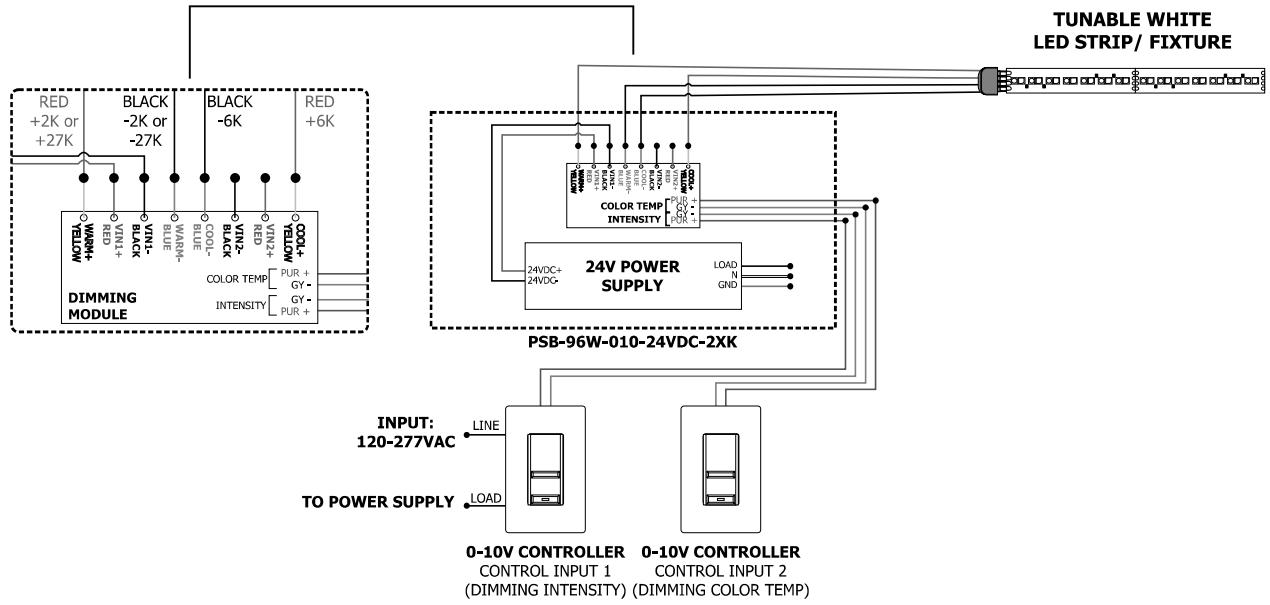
TUNABLE WHITE
LED STRIP/ FIXTURE

RED
+2K or
+27K

BLACK
-2K or
-27K

BLACK
-6K

RED
+6K

WARM+
YELLOW

VIN1+
RED

VIN1-
BLACK

WARM-
BLUE

COOL-
BLUE

VIN2-
BLACK

VIN2+
RED

COOL+
YELLOW

COLOR TEMP
PUR +
GY -

INTENSITY
GY -
PUR +

DIMMING
MODULE

WARM+
YELLOW
VIN1+
RED
VIN1-
BLACK
WARM-
BLUE
COOL-
BLUE
VIN2-
BLACK
VIN2+
RED
COOL+
YELLOW

COLOR TEMP
PUR +
GY -
INTENSITY
GY -
PUR +

24VDC+
24VDC-

24V POWER
SUPPLY

LOAD
N
GND

PSB-96W-010-24VDC-2XK

INPUT:
120-277VAC

LINE

TO POWER SUPPLY

LOAD

0-10V CONTROLLER
CONTROL INPUT 1
(DIMMING INTENSITY)

0-10V CONTROLLER
CONTROL INPUT 2
(DIMMING COLOR TEMP)